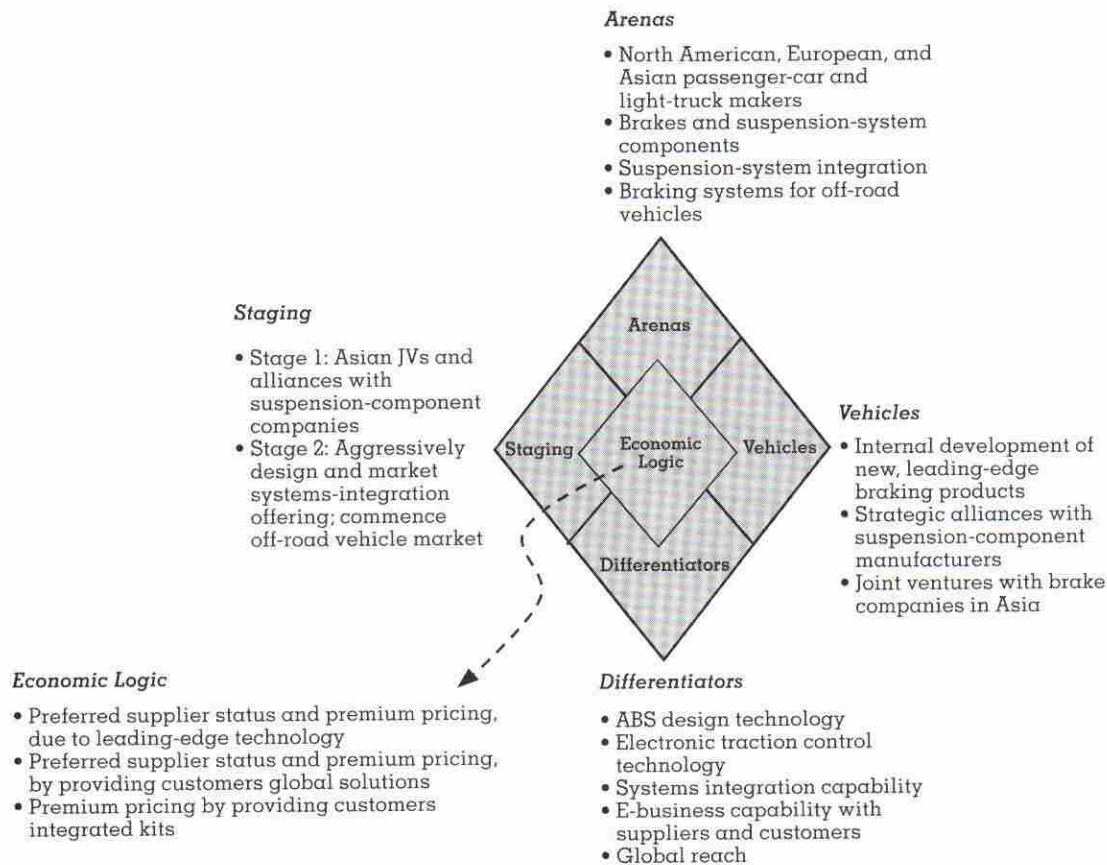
*Arenas*

• North American, European, and Asian passenger-car and light-truck makers
• Brakes and suspension-system components
• Suspension-system integration
• Braking systems for off-road vehicles

*Staging*

• Stage 1: Asian JVs and alliances with suspension-component companies
• Stage 2: Aggressively design and market systems-integration offering; commence off-road vehicle market

Arenas

Staging

Economic Logic

Vehicles

Differentiators

*Vehicles*

• Internal development of new, leading-edge braking products
• Strategic alliances with suspension-component manufacturers
• Joint ventures with brake companies in Asia

*Economic Logic*

• Preferred supplier status and premium pricing, due to leading-edge technology
• Preferred supplier status and premium pricing, by providing customers global solutions
• Premium pricing by providing customers integrated kits

*Differentiators*

• ABS design technology
• Electronic traction control technology
• Systems integration capability
• E-business capability with suppliers and customers
• Global reach